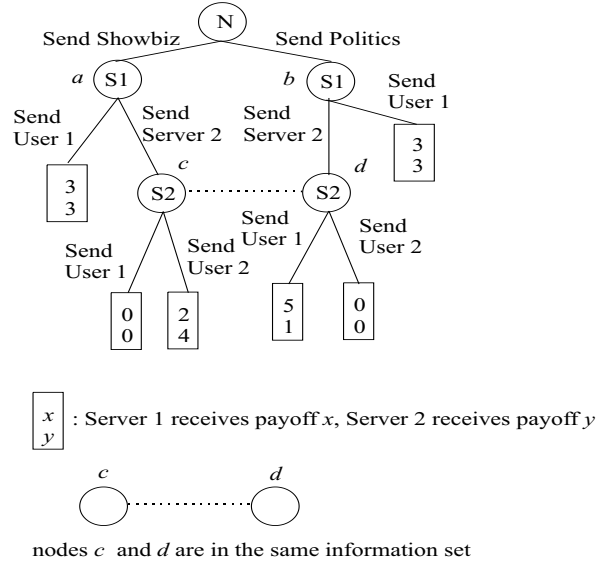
N

Send Showbiz

Send Politics

a S1

b S1

Send User 1

Send Server 2

Send Server 2

Send User 1

3
3

3
3

c S2

d S2

Send User 1

Send User 2

Send User 1

Send User 2

0
0

2
4

5
1

0
0

$x$
$y$
: Server 1 receives payoff $x$, Server 2 receives payoff $y$

c

d

nodes $c$ and $d$ are in the same information set